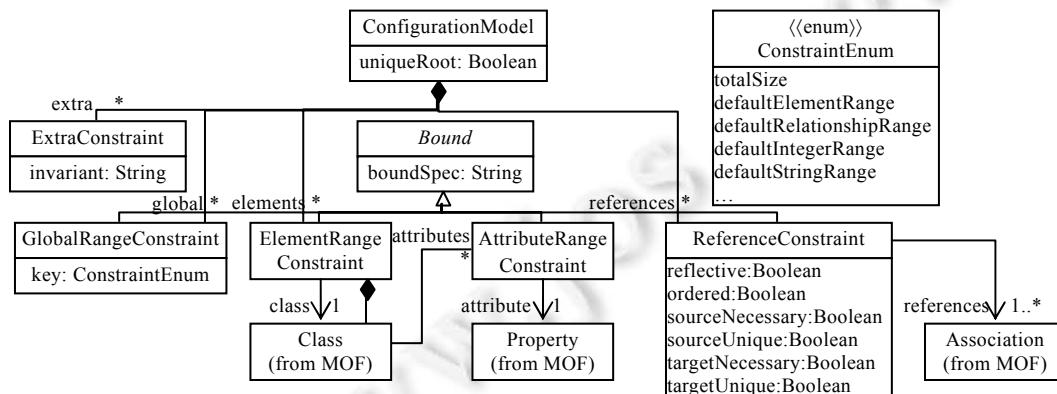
ConfigurationModel
uniqueRoot: Boolean

⟨⟨enum⟩⟩
ConstraintEnum
totalSize
defaultElementRange
defaultRelationshipRange
defaultIntegerRange
defaultStringRange
...

extra *
ExtraConstraint
invariant: String

Bound
boundSpec: String

global * elements * references *

GlobalRangeConstraint
key: ConstraintEnum

ElementRange Constraint

attributes *

AttributeRange Constraint

ReferenceConstraint
reflective:Boolean
ordered:Boolean
sourceNecessary:Boolean
sourceUnique:Boolean
targetNecessary:Boolean
targetUnique:Boolean

class 1
attribute 1
references 1..*

Class
(from MOF)

Property
(from MOF)

Association
(from MOF)